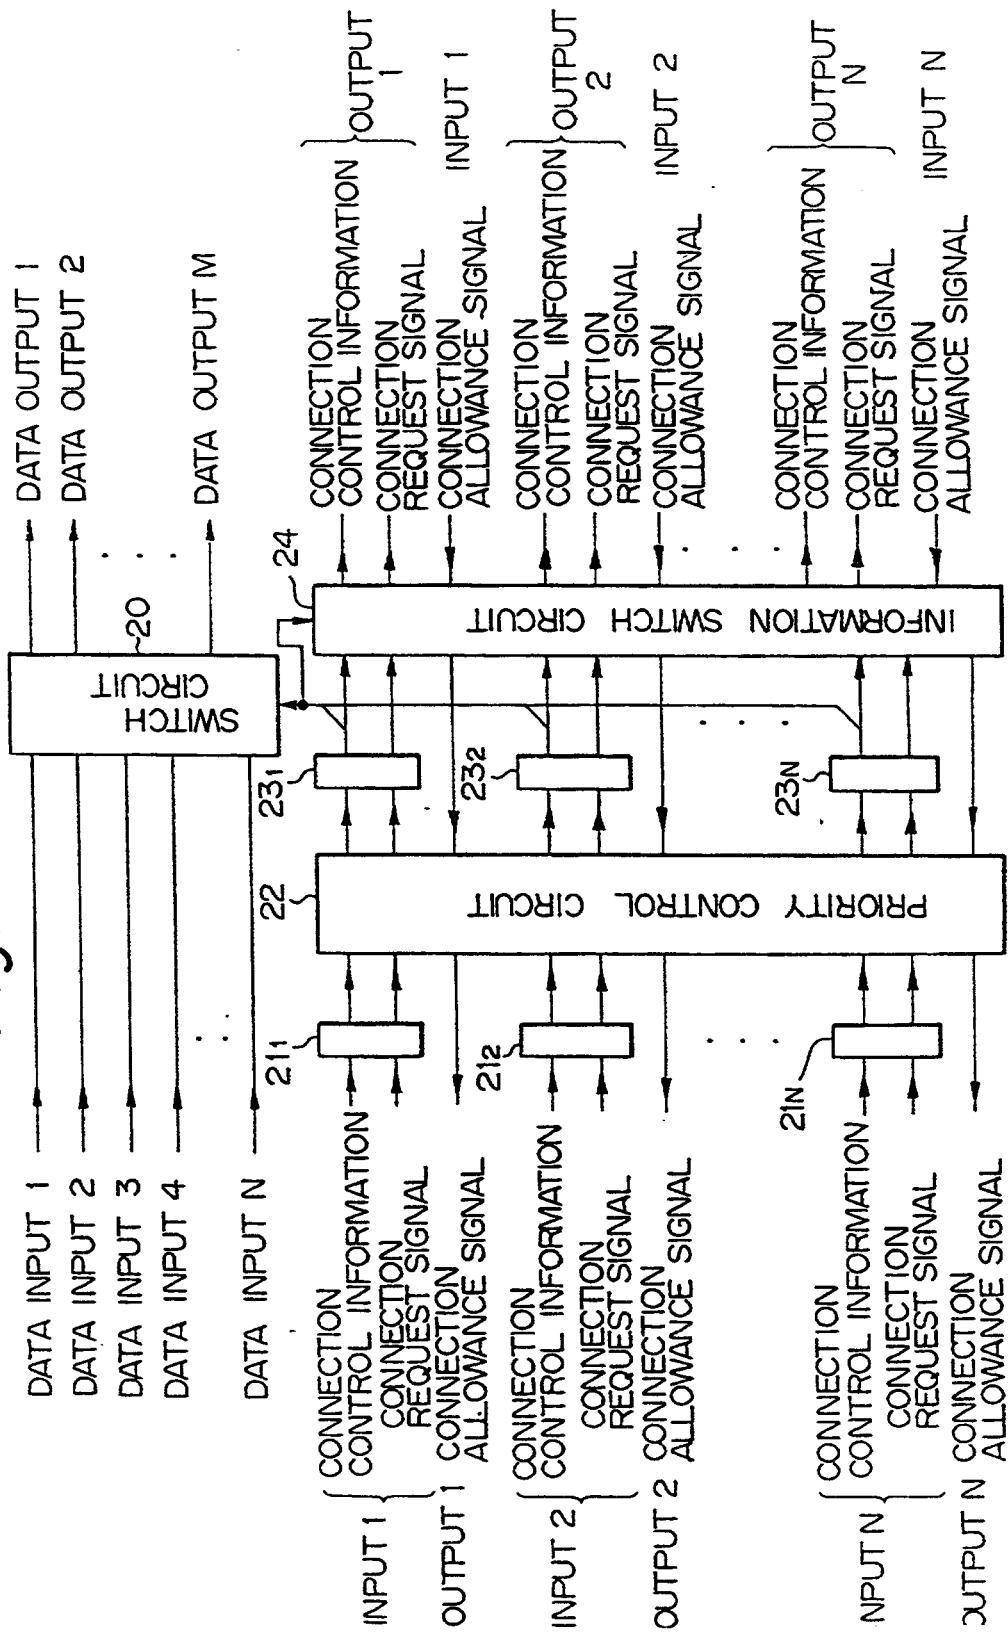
DATA INPUT 1
DATA INPUT 2
DATA INPUT 3
DATA INPUT 4
DATA INPUT N

DATA OUTPUT 1
DATA OUTPUT 2
DATA OUTPUT M

SWITCH CIRCUIT
20

INPUT 1 CONNECTION CONTROL INFORMATION
CONNECTION REQUEST SIGNAL
OUTPUT 1 CONNECTION ALLOWANCE SIGNAL
INPUT 2 CONNECTION CONTROL INFORMATION
CONNECTION REQUEST SIGNAL
OUTPUT 2 CONNECTION ALLOWANCE SIGNAL
INPUT N CONNECTION CONTROL INFORMATION
CONNECTION REQUEST SIGNAL
OUTPUT N CONNECTION ALLOWANCE SIGNAL

$21_1$
$21_2$
$21_N$

22
PRIORITY CONTROL CIRCUIT

$23_1$
$23_2$
$23_N$

24
INFORMATION SWITCH CIRCUIT

CONNECTION CONTROL INFORMATION OUTPUT 1
CONNECTION REQUEST SIGNAL
CONNECTION ALLOWANCE SIGNAL INPUT 1
CONNECTION CONTROL INFORMATION OUTPUT 2
CONNECTION REQUEST SIGNAL
CONNECTION ALLOWANCE SIGNAL INPUT 2
CONNECTION CONTROL INFORMATION OUTPUT N
CONNECTION REQUEST SIGNAL
CONNECTION ALLOWANCE SIGNAL INPUT N